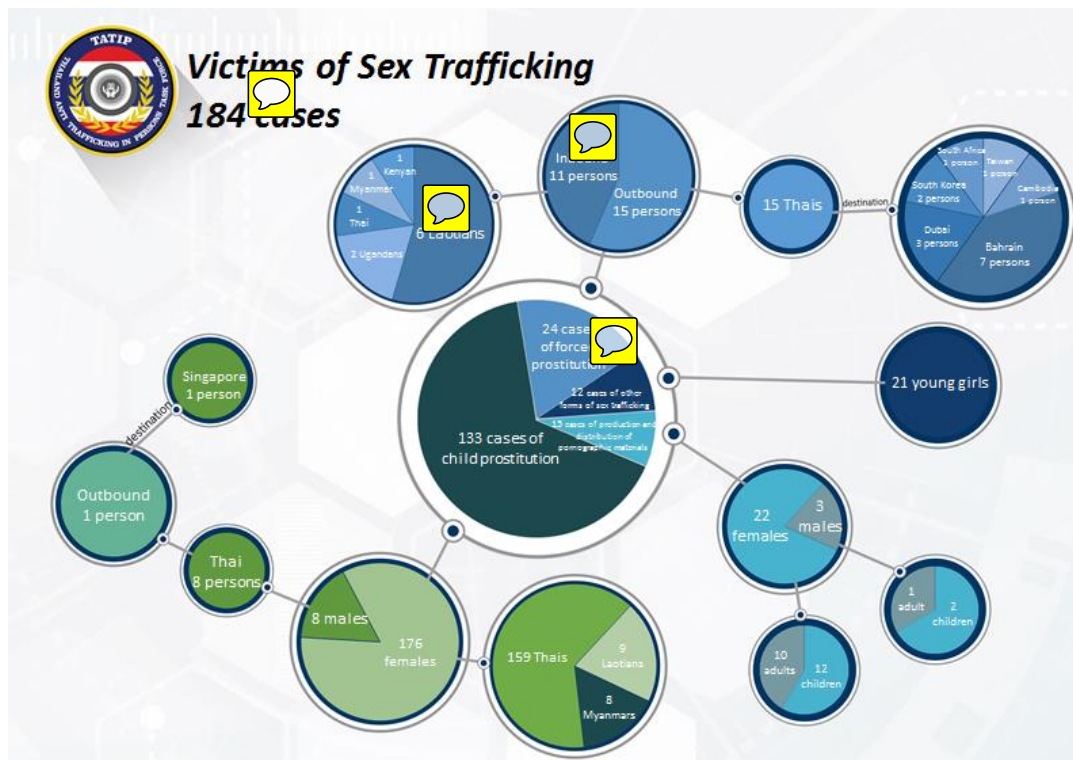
TATIP
THAILAND ANTI TRAFFICKING IN PERSONS TASK FORCE

Victims of Sex Trafficking
184 cases

1 Kenyan
1 Myanmar
1 Thai
2 Ugandans
6 Laotians

Inbound
11 persons
Outbound
15 persons

15 Thais

destination

South Africa 1 person
Taiwan 1 person
South Korea 2 persons
Cambodia 1 person
Dubai 3 persons
Bahrain 7 persons

24 cases of forced prostitution
12 cases of other forms of sex trafficking
15 cases of production and distribution of pornographic materials
133 cases of child prostitution

21 young girls

Singapore 1 person
destination
Outbound 1 person
Thai 8 persons

8 males
176 females

159 Thais
9 Laotians
8 Myanmars

22 females
3 males

1 adult
2 children

10 adults
12 children